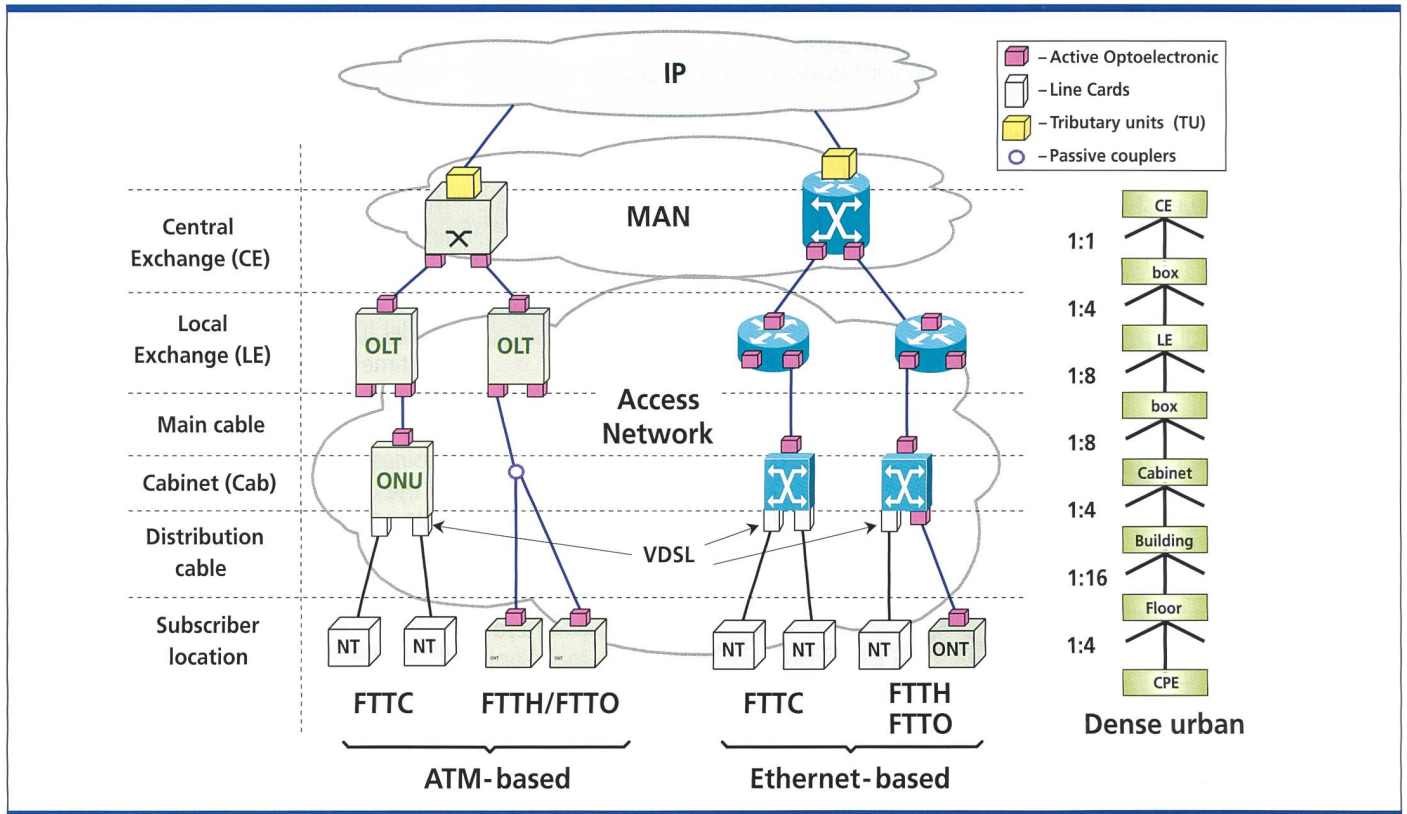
– Active Optoelectronic
– Line Cards
– Tributary units (TU)
– Passive couplers

IP

MAN

Access Network

Central Exchange (CE)

Local Exchange (LE)

Main cable

Cabinet (Cab)

Distribution cable

Subscriber location

OLT

OLT

ONU

VDSL

NT

NT

ONT

ONT

NT

NT

NT

ONT

FTTC

FTTH/FTTO

FTTC

FTTH FTTO

ATM-based

Ethernet-based

CE
1:1
box
1:4
LE
1:8
box
1:8
Cabinet
1:4
Building
1:16
Floor
1:4
CPE

Dense urban